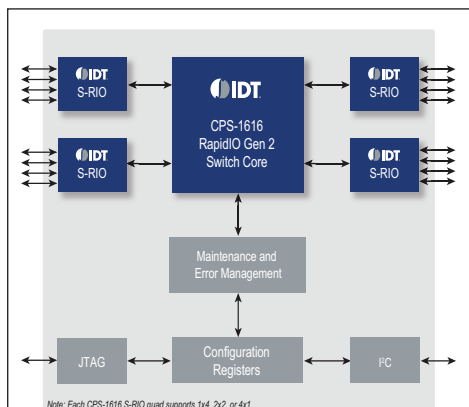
IDT
S-RIO

IDT
CPS-1616
RapidIO Gen 2
Switch Core

IDT
S-RIO

IDT
S-RIO

IDT
S-RIO

Maintenance and
Error Management

JTAG

Configuration
Registers

I²C

Note: Each CPS-1616 S-RIO quad supports 1x4, 2x2, or 4x1